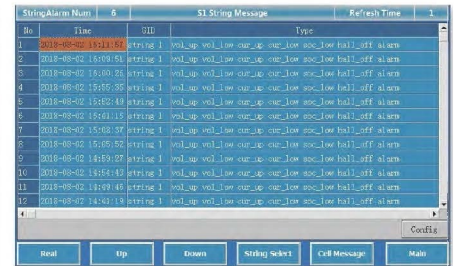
StringAlarm Num 6 S1 String Message Refresh Time 1

| No | Time | UID | Type |
|---|---|---|---|
| 1 | 2018-08-02 16:11:52 | string 1 | vol_up vol_low cur_up cur_low soc_low hall_off alarm |
| 2 | 2018-08-02 16:09:51 | string 1 | vol_up vol_low cur_up cur_low soc_low hall_off alarm |
| 3 | 2018-08-02 16:00:26 | string 1 | vol_up vol_low cur_up cur_low soc_low hall_off alarm |
| 4 | 2018-08-02 15:55:35 | string 1 | vol_up vol_low cur_up cur_low soc_low hall_off alarm |
| 5 | 2018-08-02 15:52:49 | string 1 | vol_up vol_low cur_up cur_low soc_low hall_off alarm |
| 6 | 2018-08-02 15:51:15 | string 1 | vol_up vol_low cur_up cur_low soc_low hall_off alarm |
| 7 | 2018-08-02 15:58:37 | string 1 | vol_up vol_low cur_up cur_low soc_low hall_off alarm |
| 8 | 2018-08-02 15:05:52 | string 1 | vol_up vol_low cur_up cur_low soc_low hall_off alarm |
| 9 | 2018-08-02 14:59:27 | string 1 | vol_up vol_low cur_up cur_low soc_low hall_off alarm |
| 10 | 2018-08-02 14:54:47 | string 1 | vol_up vol_low cur_up cur_low soc_low hall_off alarm |
| 11 | 2018-08-02 14:49:46 | string 1 | vol_up vol_low cur_up cur_low soc_low hall_off alarm |
| 12 | 2018-08-02 14:41:19 | string 1 | vol_up vol_low cur_up cur_low soc_low hall_off alarm |

Config

Real Up Down String Select Cell Message Main